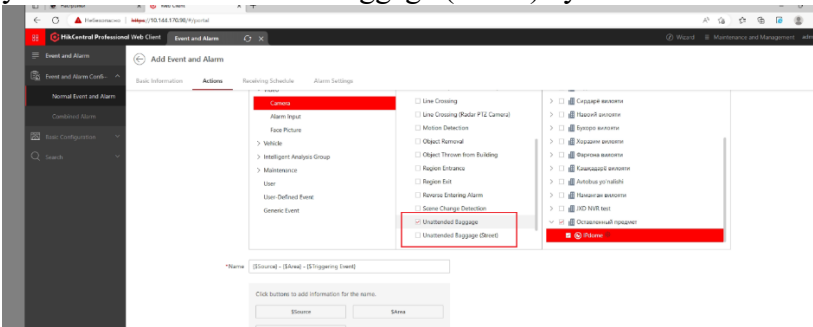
Небезопасно https://10.144.170.98/#/portal

HikCentral Professional Web Client Event and Alarm

Wizard Maintenance and Management adm

Event and Alarm

Event and Alarm Confi...

Normal Event and Alarm

Combined Alarm

Basic Configuration

Search

Add Event and Alarm

Basic Information Actions Recording Schedule Alarm Settings

Camera

Alarm Input

Face Picture

> Vehicle

> Intelligent Analysis Group

> Maintenance

User

User-Defined Event

Generic Event

Line Crossing

Line Crossing (Radar PTZ Camera)

Motion Detection

Object Removal

Object Thrown from Building

Region Entrance

Region Exit

Reverse Entering Alarm

Scene Change Detection

Unattended Baggage

Unattended Baggage (Street)

Сирдарё вилояти

Навоий вилояти

Бухоро вилояти

Хоразм вилояти

Фарғона вилояти

Қашқадарё вилояти

Avtobus yo'nalishi

Наманган вилояти

IVD NVR test

Оставленный предмет

iPdome

*Name {$Source} - {$Area} - {$Triggering Event}

Click buttons to add information for the name.

$Source $Area